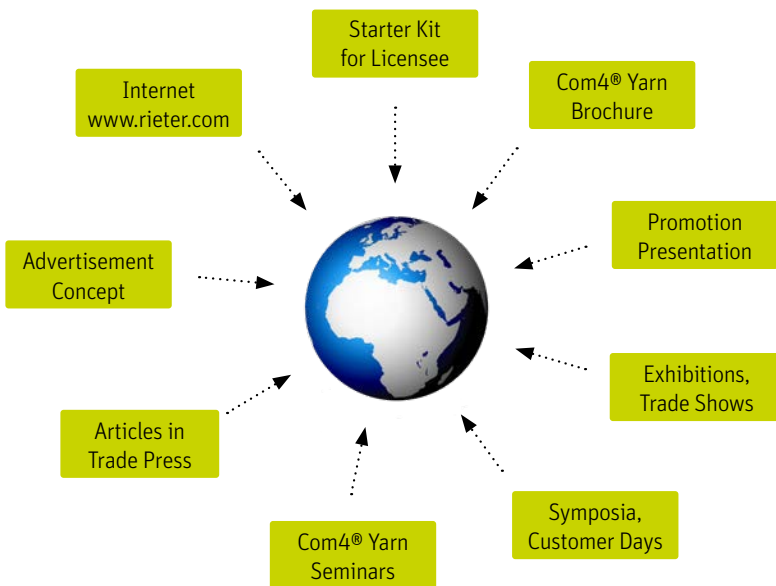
Starter Kit for Licensee

Internet www.rieter.com

Com4® Yarn Brochure

Promotion Presentation

Advertisement Concept

Exhibitions, Trade Shows

Articles in Trade Press

Symposia, Customer Days

Com4® Yarn Seminars